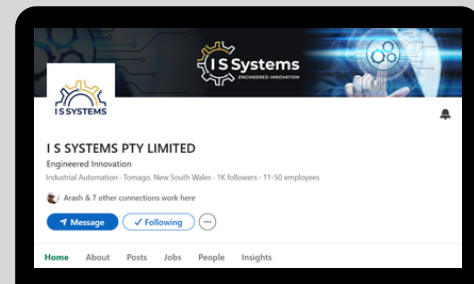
I S Systems
ENGINEERED INNOVATION

I S SYSTEMS

I S SYSTEMS PTY LIMITED

Engineered Innovation

Industrial Automation · Tomago, New South Wales · 1K followers · 11-50 employees

Arash & 7 other connections work here

Message ✓ Following ···

Home About Posts Jobs People Insights